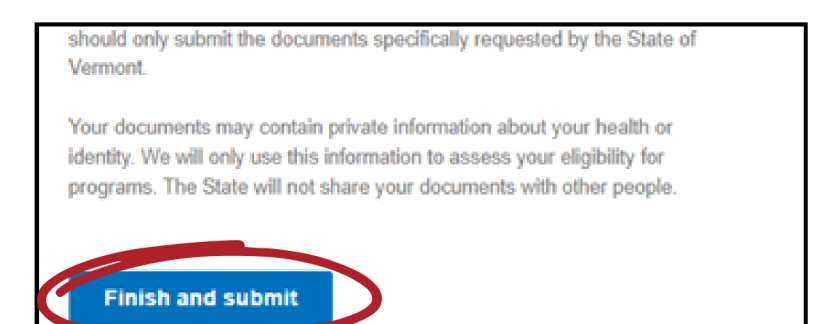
should only submit the documents specifically requested by the State of Vermont.

Your documents may contain private information about your health or identity. We will only use this information to assess your eligibility for programs. The State will not share your documents with other people.

Finish and submit